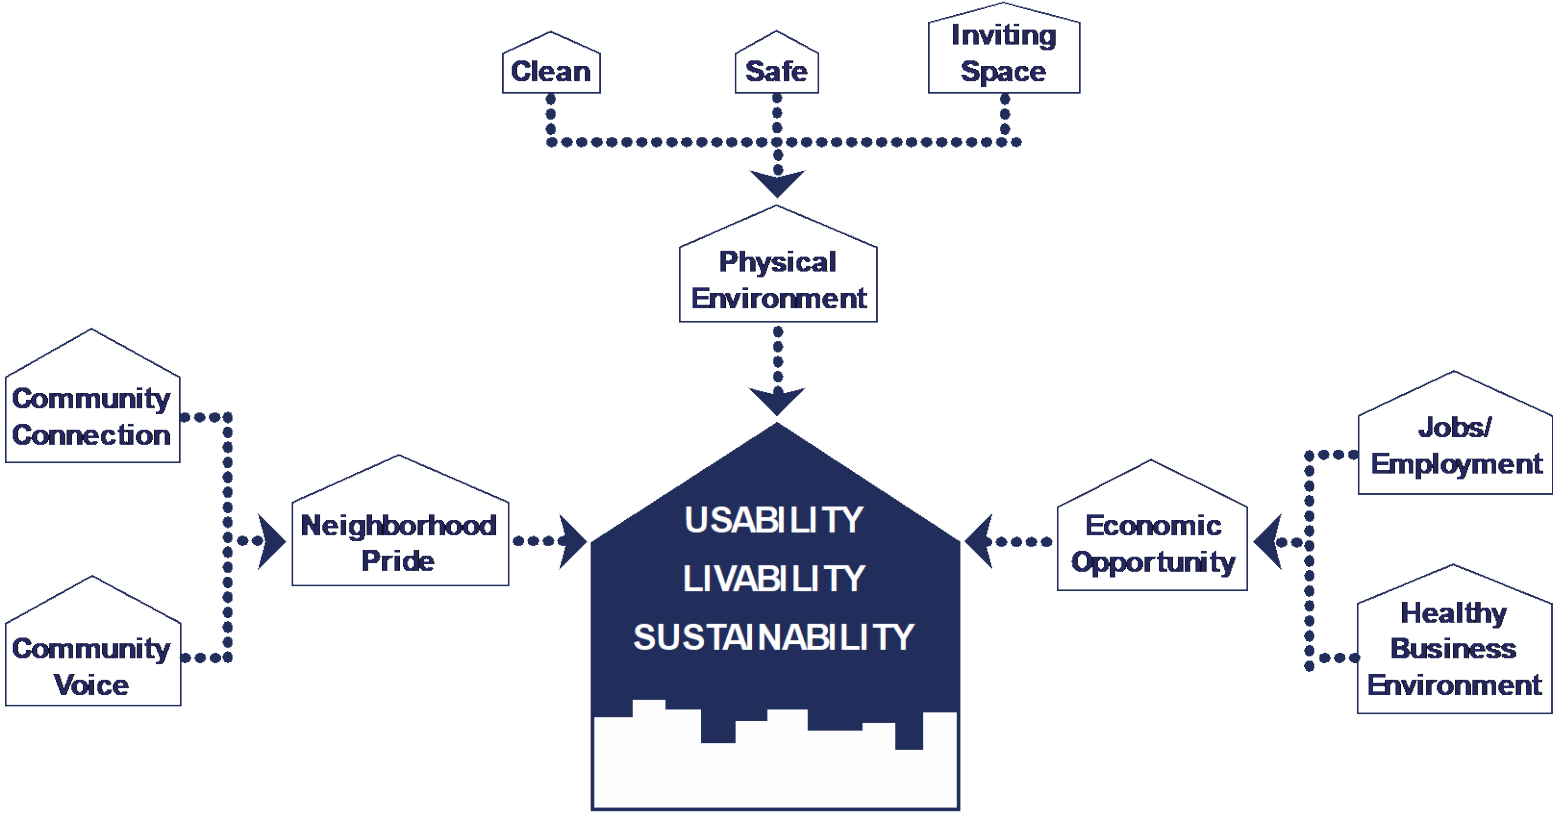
Clean

Safe

Inviting Space

Physical Environment

Community Connection

Community Voice

Neighborhood Pride

USABILITY
LIVABILITY
SUSTAINABILITY

Economic Opportunity

Jobs/ Employment

Healthy Business Environment